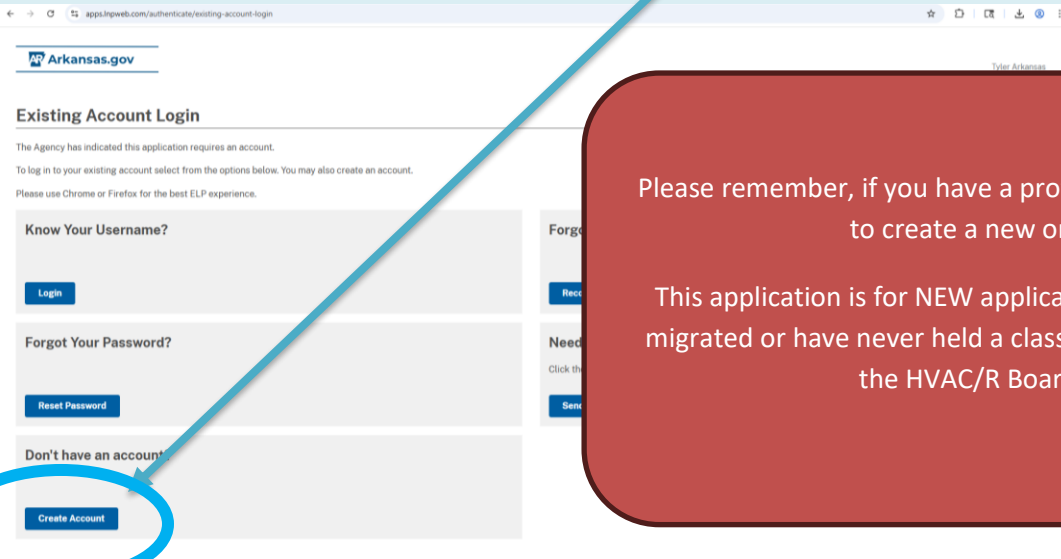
apps.lnpweb.com/authenticate/existing-account-login

AR Arkansas.gov

Tyler Arkansas

Existing Account Login

The Agency has indicated this application requires an account.

To log in to your existing account select from the options below. You may also create an account.

Please use Chrome or Firefox for the best ELP experience.

Know Your Username?

Login

Forgo

Reco

Forgot Your Password?

Reset Password

Need

Click th

Send

Don't have an account?

Create Account

Please remember, if you have a pro

to create a new o

This application is for NEW applica

migrated or have never held a class

the HVAC/R Boar